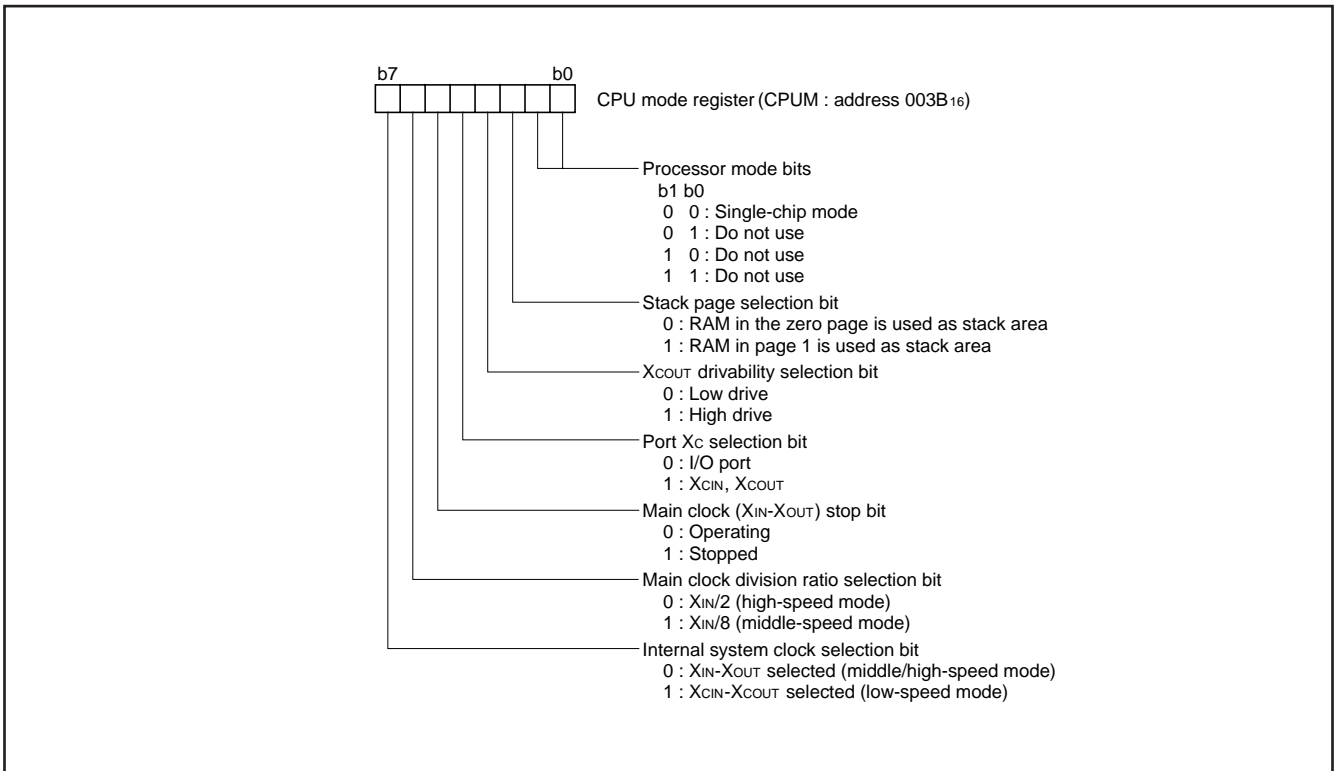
b7 b0

CPU mode register (CPUM : address $003B_{16}$)

Processor mode bits
b1 b0
0 0 : Single-chip mode
0 1 : Do not use
1 0 : Do not use
1 1 : Do not use

Stack page selection bit
0 : RAM in the zero page is used as stack area
1 : RAM in page 1 is used as stack area

$X_{COUT}$ drivability selection bit
0 : Low drive
1 : High drive

Port $X_C$ selection bit
0 : I/O port
1 : $X_{CIN}$, $X_{COUT}$

Main clock ($X_{IN}$-$X_{OUT}$) stop bit
0 : Operating
1 : Stopped

Main clock division ratio selection bit
0 : $X_{IN}/2$ (high-speed mode)
1 : $X_{IN}/8$ (middle-speed mode)

Internal system clock selection bit
0 : $X_{IN}$-$X_{OUT}$ selected (middle/high-speed mode)
1 : $X_{CIN}$-$X_{COUT}$ selected (low-speed mode)